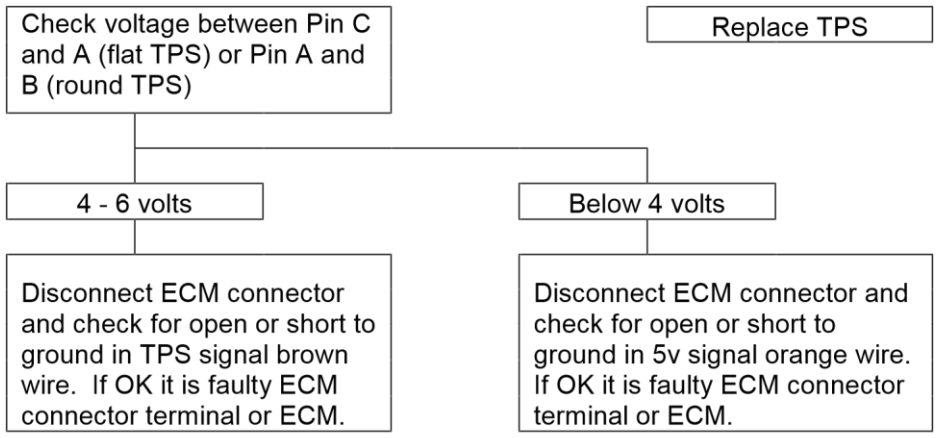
Check voltage between Pin C and A (flat TPS) or Pin A and B (round TPS)

Replace TPS

4 - 6 volts

Disconnect ECM connector and check for open or short to ground in TPS signal brown wire. If OK it is faulty ECM connector terminal or ECM.

Below 4 volts

Disconnect ECM connector and check for open or short to ground in 5v signal orange wire. If OK it is faulty ECM connector terminal or ECM.